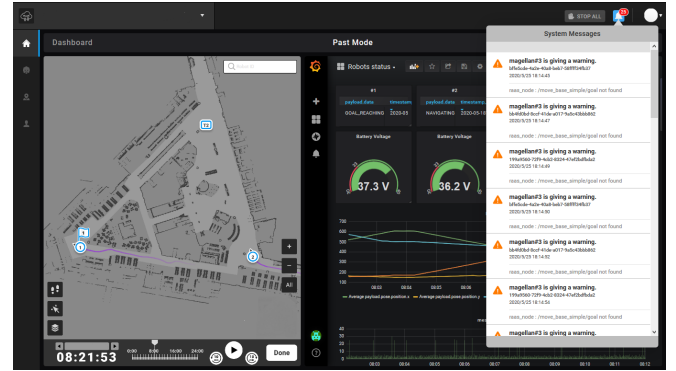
STOP ALL

Dashboard

Past Mode

Search

Robots status

#1

#3

payload.data

timestam

payload.data

timestam

GOAL_REACHING

2020-05

NAVIGATING

2020-05

Battery Voltage

Battery Voltage

37.3 V

36.2 V

700

600

500

400

300

200

100

0

08:04

08:05

08:06

08:07

Average payload.pose.position.x

Average payload.pose.position.y

08:02

08:03

08:04

08:05

08:06

08:07

08:08

08:09

08:10

08:11

08:12

08:21:53

0:30

8:00

16:00

24:00

Done

All

System Messages

magellan#3 is giving a warning.

b5fe0ede-4a0e-4ba8-beb7-5d8ff0fef637

2020/5/29 18:14:45

ros_node : /move_base_simple/goal not found

magellan#3 is giving a warning.

bb4fd0bd-8ccf-41de-a077-9a5c438dd682

2020/5/29 18:14:47

ros_node : /move_base_simple/goal not found

magellan#3 is giving a warning.

199a9060-72f9-4cb2-8324-47ef2bdfbda2

2020/5/29 18:14:49

ros_node : /move_base_simple/goal not found

magellan#3 is giving a warning.

b5fe0ede-4a0e-4ba8-beb7-5d8ff0fef637

2020/5/29 18:14:50

ros_node : /move_base_simple/goal not found

magellan#3 is giving a warning.

bb4fd0bd-8ccf-41de-a077-9a5c438dd682

2020/5/29 18:14:52

ros_node : /move_base_simple/goal not found

magellan#3 is giving a warning.

199a9060-72f9-4cb2-8324-47ef2bdfbda2

2020/5/29 18:14:54

ros_node : /move_base_simple/goal not found

magellan#3 is giving a warning.

b5fe0ede-4a0e-4ba8-beb7-5d8ff0fef637

2020/5/29 18:14:55